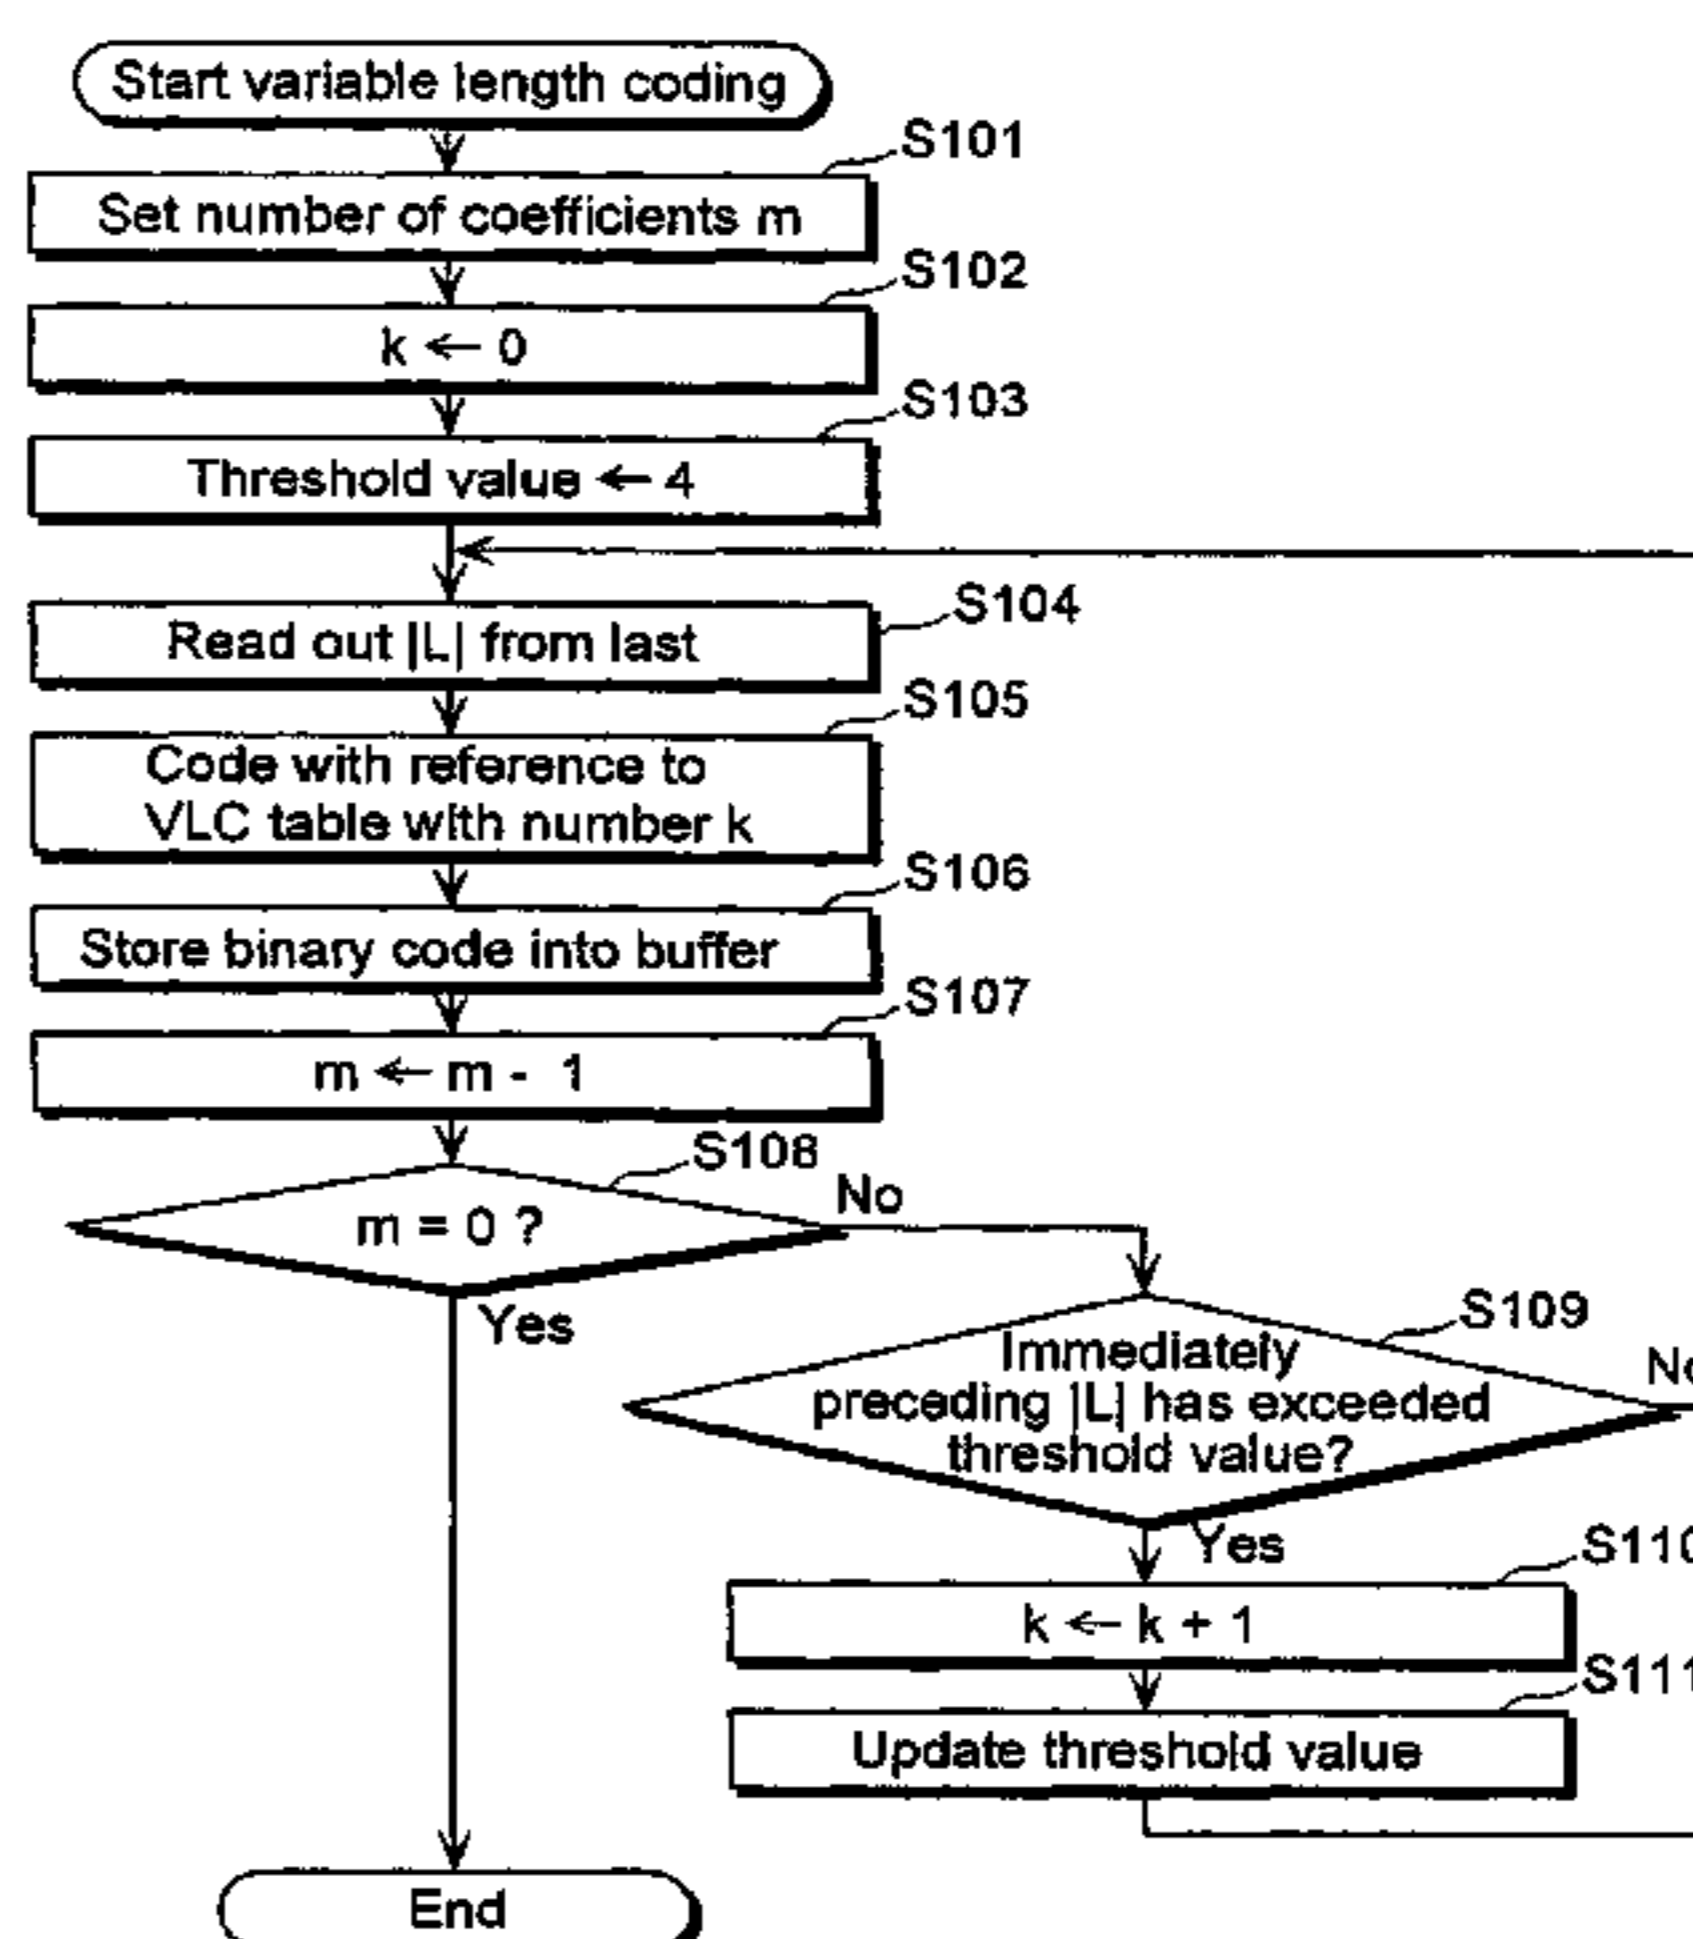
Start variable length coding

S101
Set number of coefficients m

S102
k ← 0

S103
Threshold value ← 4

S104
Read out |L| from last

S105
Code with reference to VLC table with number k

S106
Store binary code into buffer

S107
m ← m - 1

S108
m = 0 ?

No

Yes

S109
Immediately preceding |L| has exceeded threshold value?

No

Yes

S110
k ← k + 1

S111
Update threshold value

End